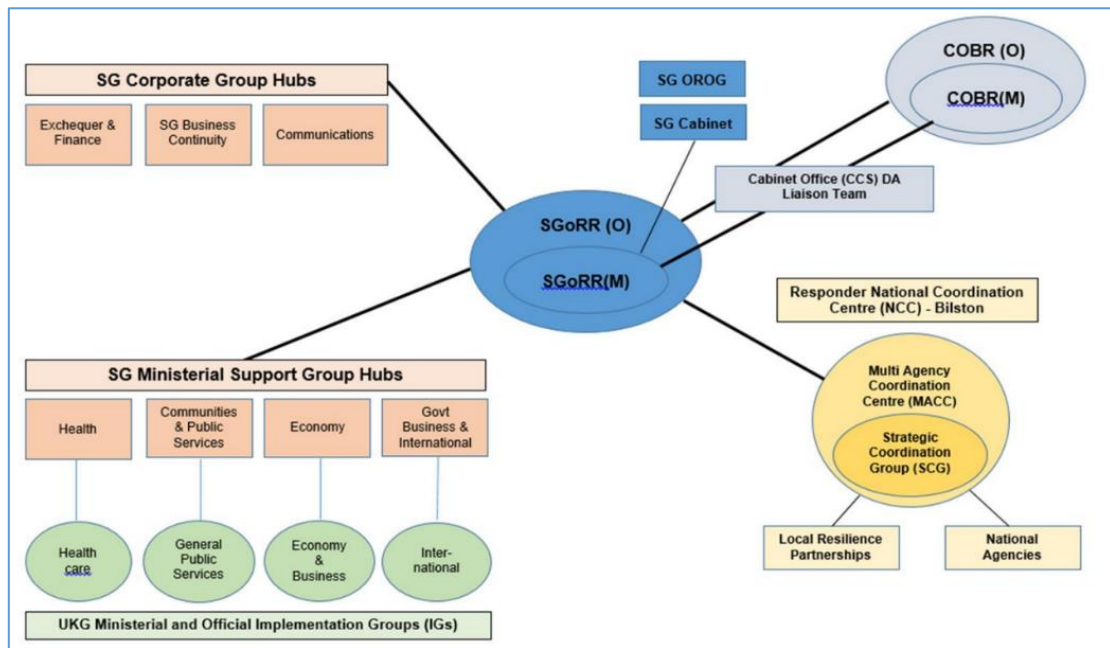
SG Corporate Group Hubs

Exchequer & Finance

SG Business Continuity

Communications

SG OROG

SG Cabinet

COBR (O)

COBR(M)

Cabinet Office (CCS) DA Liaison Team

SGoRR (O)

SGoRR(M)

Responder National Coordination Centre (NCC) - Bilston

SG Ministerial Support Group Hubs

Health

Communities & Public Services

Economy

Govt Business & International

Multi Agency Coordination Centre (MACC)

Strategic Coordination Group (SCG)

Health care

General Public Services

Economy & Business

Inter-national

Local Resilience Partnerships

National Agencies

UKG Ministerial and Official Implementation Groups (IGs)